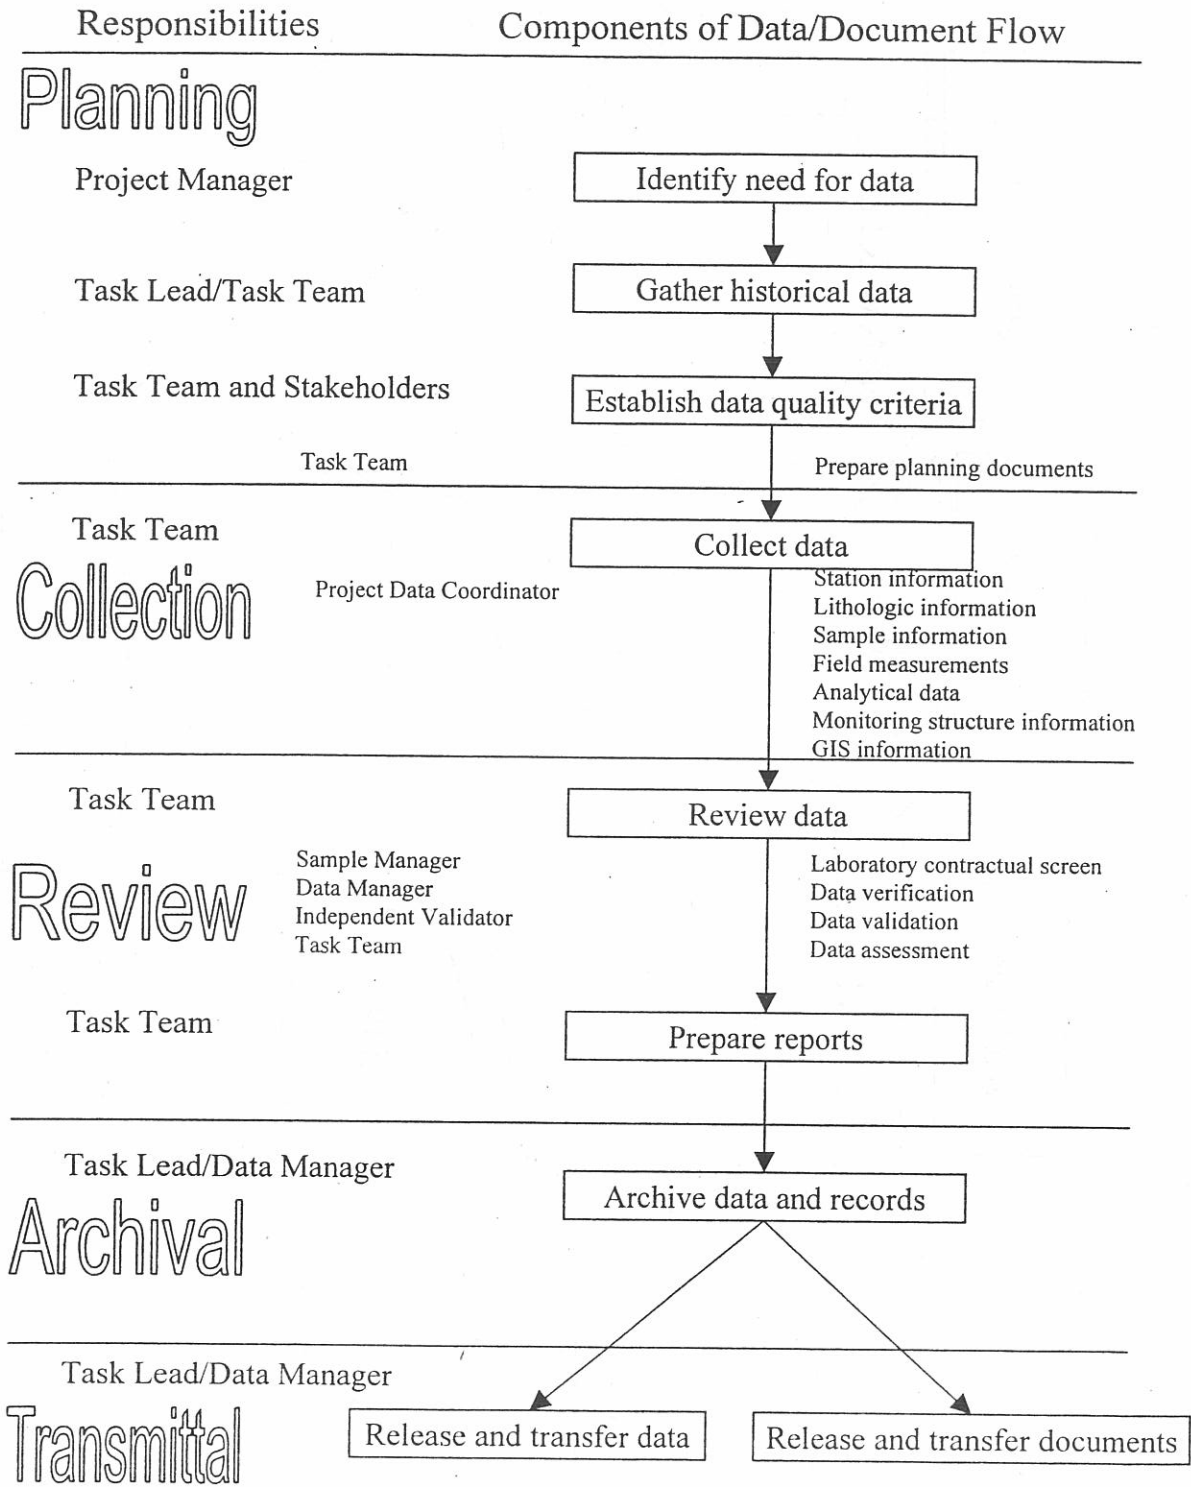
Responsibilities Components of Data/Document Flow

Planning

Project Manager
Identify need for data

Task Lead/Task Team
Gather historical data

Task Team and Stakeholders
Establish data quality criteria

Task Team
Prepare planning documents

Task Team
Collect data

Collection

Project Data Coordinator

Station information
Lithologic information
Sample information
Field measurements
Analytical data
Monitoring structure information
GIS information

Task Team
Review data

Review

Sample Manager
Data Manager
Independent Validator
Task Team

Laboratory contractual screen
Data verification
Data validation
Data assessment

Task Team
Prepare reports

Task Lead/Data Manager
Archive data and records

Archival

Task Lead/Data Manager

Transmittal

Release and transfer data
Release and transfer documents